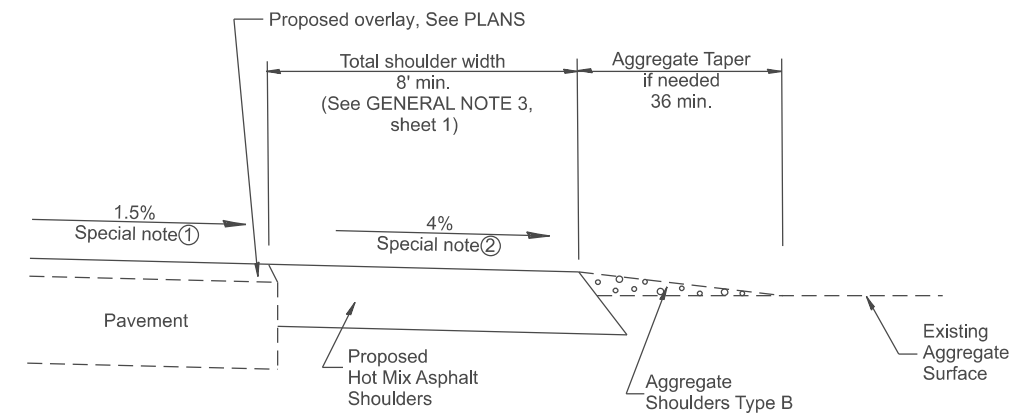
Proposed overlay, See PLANS

Total shoulder width
8' min.
(See GENERAL NOTE 3, sheet 1)

Aggregate Taper
if needed
36 min.

1.5%
Special note①

4%
Special note②

Pavement

Proposed
Hot Mix Asphalt
Shoulders

Aggregate
Shoulders Type B

Existing
Aggregate
Surface